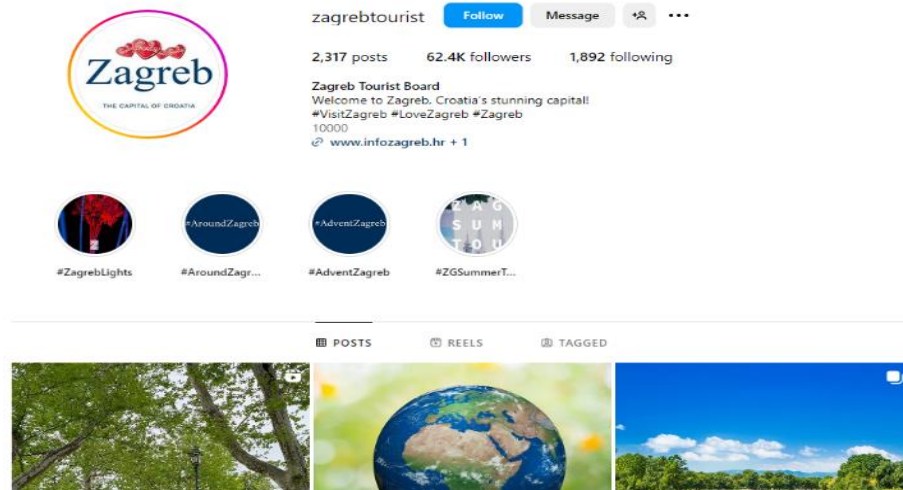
Zagreb
THE CAPITAL OF CROATIA

zagrebtourist Follow Message

2,317 posts 62.4K followers 1,892 following

Zagreb Tourist Board
Welcome to Zagreb, Croatia's stunning capital!
#VisitZagreb #LoveZagreb #Zagreb
10000
www.infozagreb.hr + 1

#AroundZagreb
#AdventZagreb
ZAG SUM TOU

#ZagrebLights #AroundZagr... #AdventZagreb #ZGSummerT...

POSTS REELS TAGGED